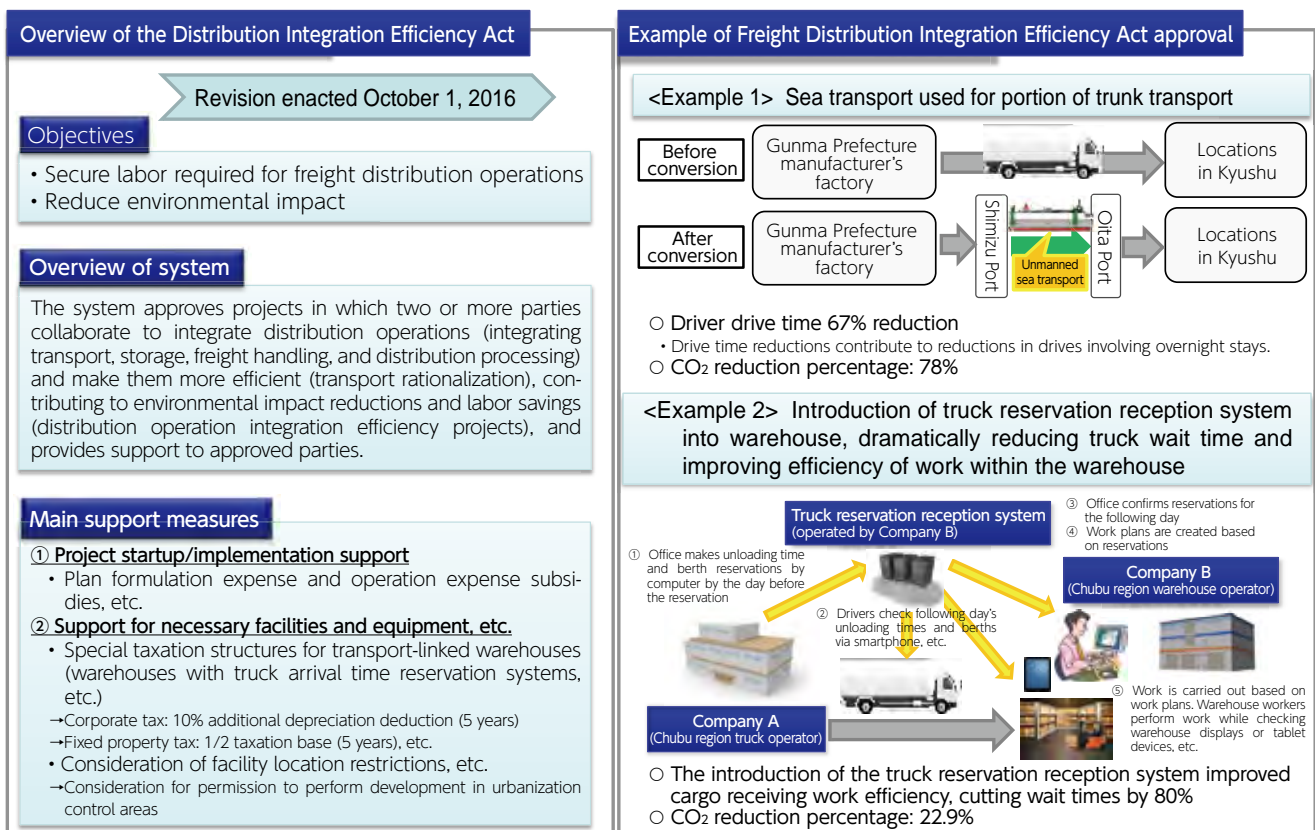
Overview of the Distribution Integration Efficiency Act

Revision enacted October 1, 2016

Objectives

• Secure labor required for freight distribution operations
• Reduce environmental impact

Overview of system

The system approves projects in which two or more parties collaborate to integrate distribution operations (integrating transport, storage, freight handling, and distribution processing) and make them more efficient (transport rationalization), contributing to environmental impact reductions and labor savings (distribution operation integration efficiency projects), and provides support to approved parties.

Main support measures

① Project startup/implementation support
• Plan formulation expense and operation expense subsidies, etc.
② Support for necessary facilities and equipment, etc.
• Special taxation structures for transport-linked warehouses (warehouses with truck arrival time reservation systems, etc.)
→Corporate tax: 10% additional depreciation deduction (5 years)
→Fixed property tax: 1/2 taxation base (5 years), etc.
• Consideration of facility location restrictions, etc.
→Consideration for permission to perform development in urbanization control areas

Example of Freight Distribution Integration Efficiency Act approval

<Example 1> Sea transport used for portion of trunk transport

Before conversion
Gunma Prefecture manufacturer's factory
Locations in Kyushu

After conversion
Gunma Prefecture manufacturer's factory
Shimizu Port
Unmanned sea transport
Oita Port
Locations in Kyushu

○ Driver drive time 67% reduction
• Drive time reductions contribute to reductions in drives involving overnight stays.
○ $CO_2$ reduction percentage: 78%

<Example 2> Introduction of truck reservation reception system into warehouse, dramatically reducing truck wait time and improving efficiency of work within the warehouse

Truck reservation reception system (operated by Company B)

① Office makes unloading time and berth reservations by computer by the day before the reservation

② Drivers check following day's unloading times and berths via smartphone, etc.

③ Office confirms reservations for the following day
④ Work plans are created based on reservations

Company B (Chubu region warehouse operator)

Company A (Chubu region truck operator)

⑤ Work is carried out based on work plans. Warehouse workers perform work while checking warehouse displays or tablet devices, etc.

○ The introduction of the truck reservation reception system improved cargo receiving work efficiency, cutting wait times by 80%
○ $CO_2$ reduction percentage: 22.9%